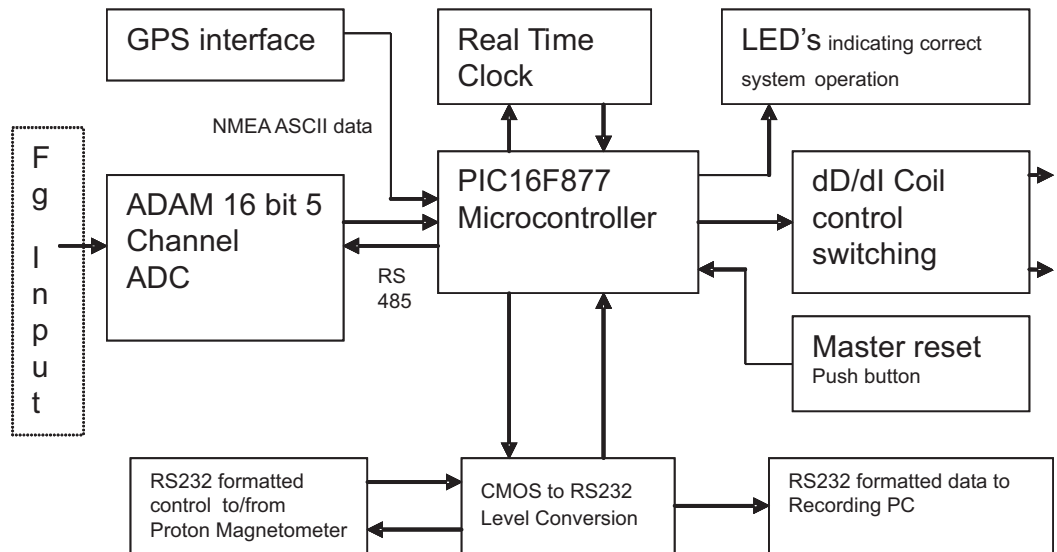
GPS interface

Real Time Clock

LED's indicating correct system operation

NMEA ASCII data

F g I n p u t

ADAM 16 bit 5 Channel ADC

PIC16F877 Microcontroller

dD/dI Coil control switching

RS 485

Master reset
Push button

RS232 formatted control to/from Proton Magnetometer

CMOS to RS232 Level Conversion

RS232 formatted data to Recording PC